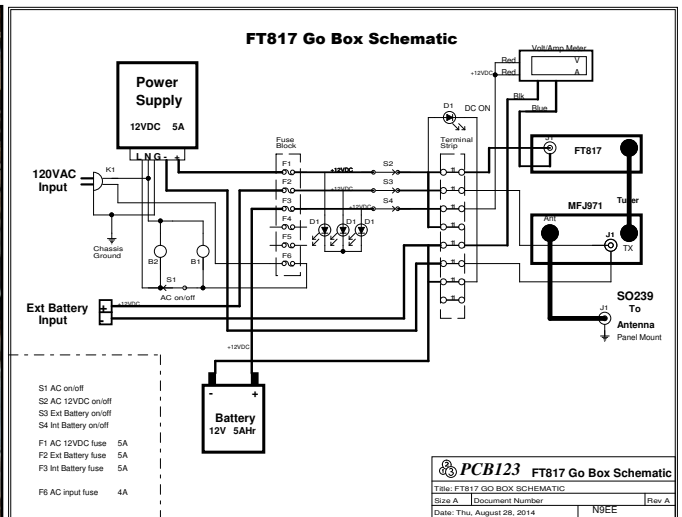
FT817 Go Box Schematic

Power Supply
12VDC 5A
L N G - +

120VAC Input
K1
Chassis Ground
B2
B1
S1
AC on/off

Fuse Block
F1
F2
F3
F4
F5
F6

D1
DC ON
+12VDC
S2
+12VDC
S3
+12VDC
S4
D1 D1 D1

Terminal Strip

Volt/Amp Meter
V
A
Red
+12VDC Red
Blk
Blue

J1
FT817
Tuner
MFJ971
Ant
J1
TX

SO239
To
Antenna
J1
Panel Mount

Ext Battery Input
+12VDC
+
-

+12VDC
-
+
Battery
12V 5AHr

S1 AC on/off
S2 AC 12VDC on/off
S3 Ext Battery on/off
S4 Int Battery on/off

F1 AC 12VDC fuse 5A
F2 Ext Battery fuse 5A
F3 Int Battery fuse 5A

F6 AC input fuse 4A

PCB123 FT817 Go Box Schematic
Title: FT817 GO BOX SCHEMATIC
Size A | Document Number | Rev A
Date: Thu, August 28, 2014 | N9EE